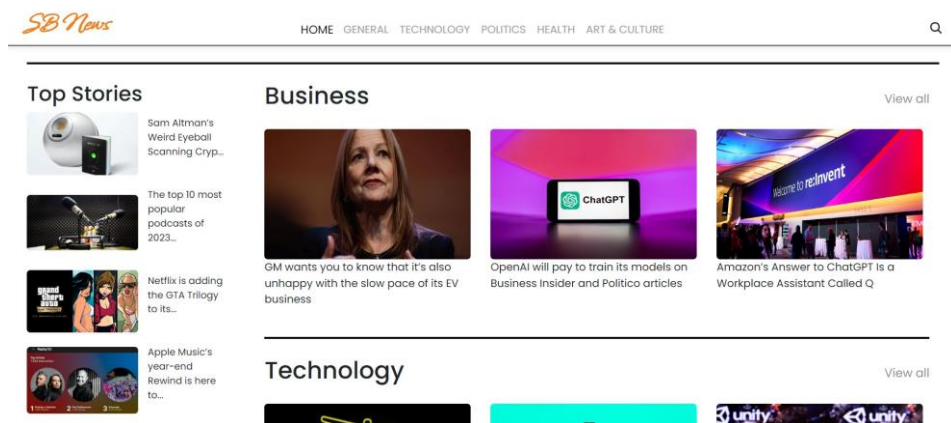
SB News

HOME GENERAL TECHNOLOGY POLITICS HEALTH ART & CULTURE

Top Stories

Sam Altman's Weird Eyeball Scanning Cryp...

The top 10 most popular podcasts of 2023...

Netflix is adding the GTA Trilogy to its...

Apple Music's year-end Rewind is here to...

Business

View all

ChatGPT

Welcome to re:Invent

GM wants you to know that it's also unhappy with the slow pace of its EV business

OpenAI will pay to train its models on Business Insider and Politico articles

Amazon's Answer to ChatGPT Is a Workplace Assistant Called Q

Technology

View all

unity unity